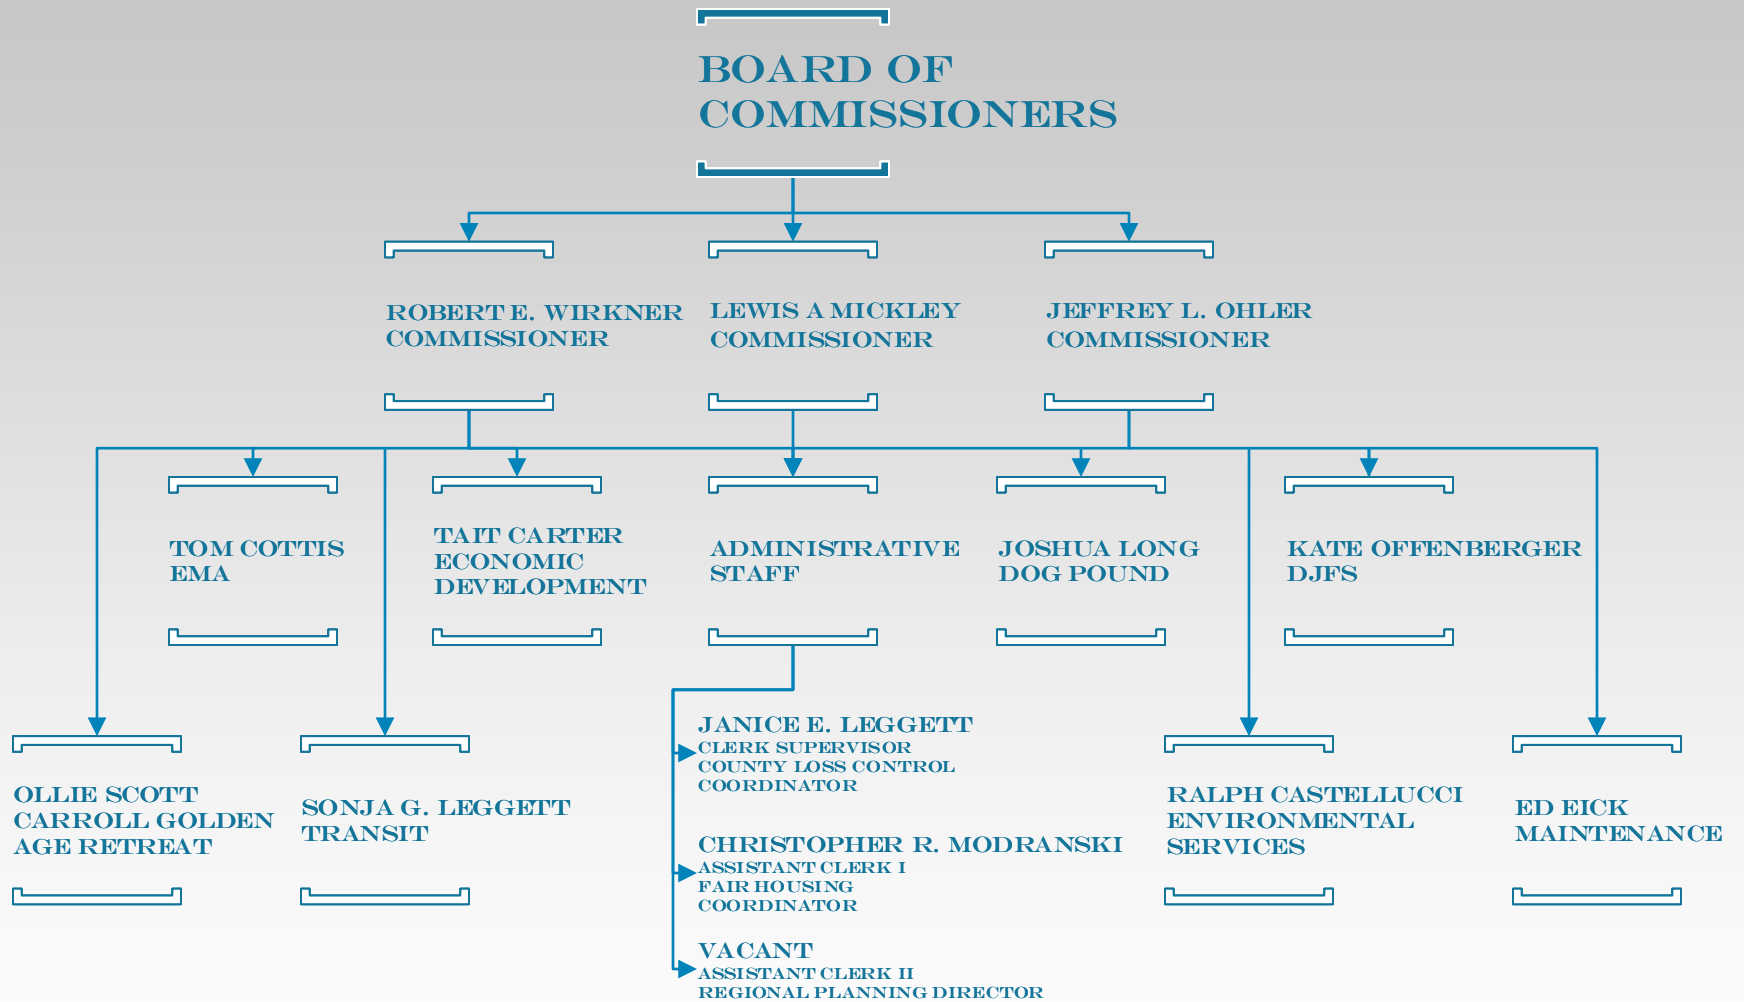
BOARD OF COMMISSIONERS

ROBERT E. WIRKNER
COMMISSIONER

LEWIS A MICKLEY
COMMISSIONER

JEFFREY L. OHLER
COMMISSIONER

TOM COTTIS
EMA

TAIT CARTER
ECONOMIC
DEVELOPMENT

ADMINISTRATIVE
STAFF

JOSHUA LONG
DOG POUND

KATE OFFENBERGER
DJFS

OLLIE SCOTT
CARROLL GOLDEN
AGE RETREAT

SONJA G. LEGGETT
TRANSIT

JANICE E. LEGGETT
CLERK SUPERVISOR
COUNTY LOSS CONTROL
COORDINATOR

CHRISTOPHER R. MODRANSKI
ASSISTANT CLERK I
FAIR HOUSING
COORDINATOR

VACANT
ASSISTANT CLERK II
REGIONAL PLANNING DIRECTOR

RALPH CASTELLUCCI
ENVIRONMENTAL
SERVICES

ED EICK
MAINTENANCE